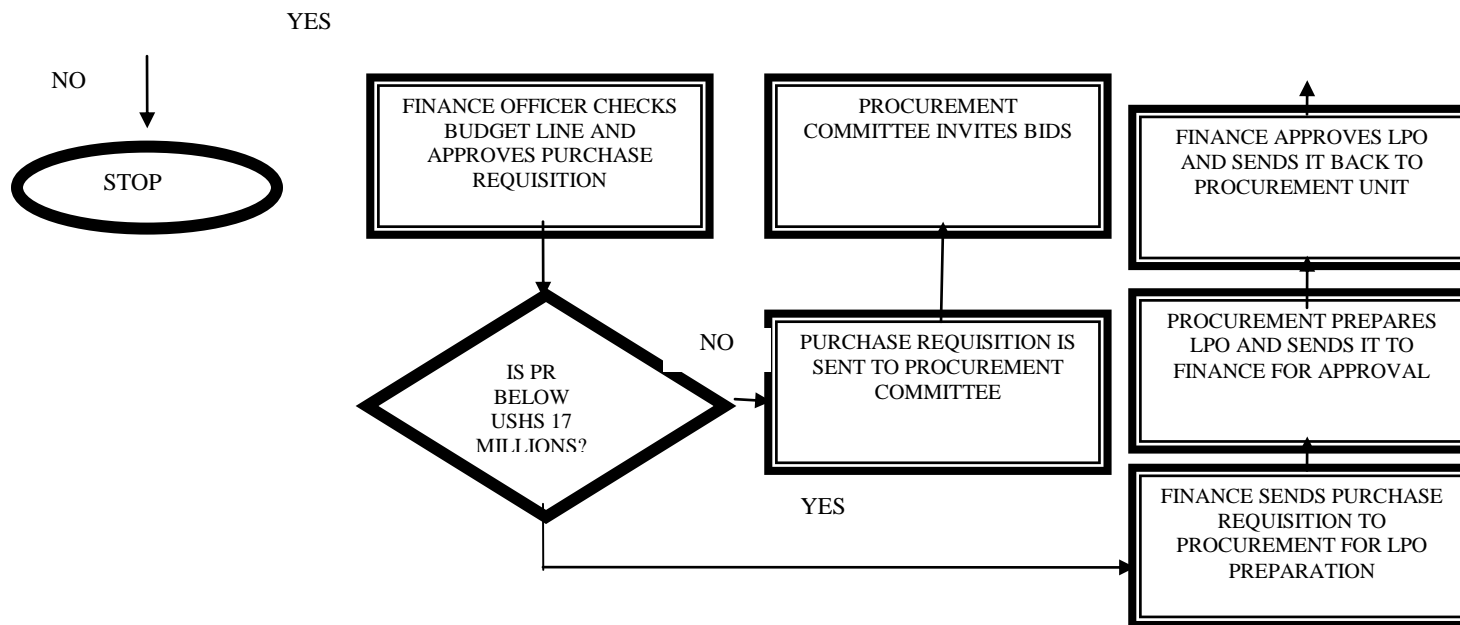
YES

NO

STOP

FINANCE OFFICER CHECKS BUDGET LINE AND APPROVES PURCHASE REQUISITION

PROCUREMENT COMMITTEE INVITES BIDS

FINANCE APPROVES LPO AND SENDS IT BACK TO PROCUREMENT UNIT

IS PR BELOW USHS 17 MILLIONS?

NO

PURCHASE REQUISITION IS SENT TO PROCUREMENT COMMITTEE

PROCUREMENT PREPARES LPO AND SENDS IT TO FINANCE FOR APPROVAL

YES

FINANCE SENDS PURCHASE REQUISITION TO PROCUREMENT FOR LPO PREPARATION